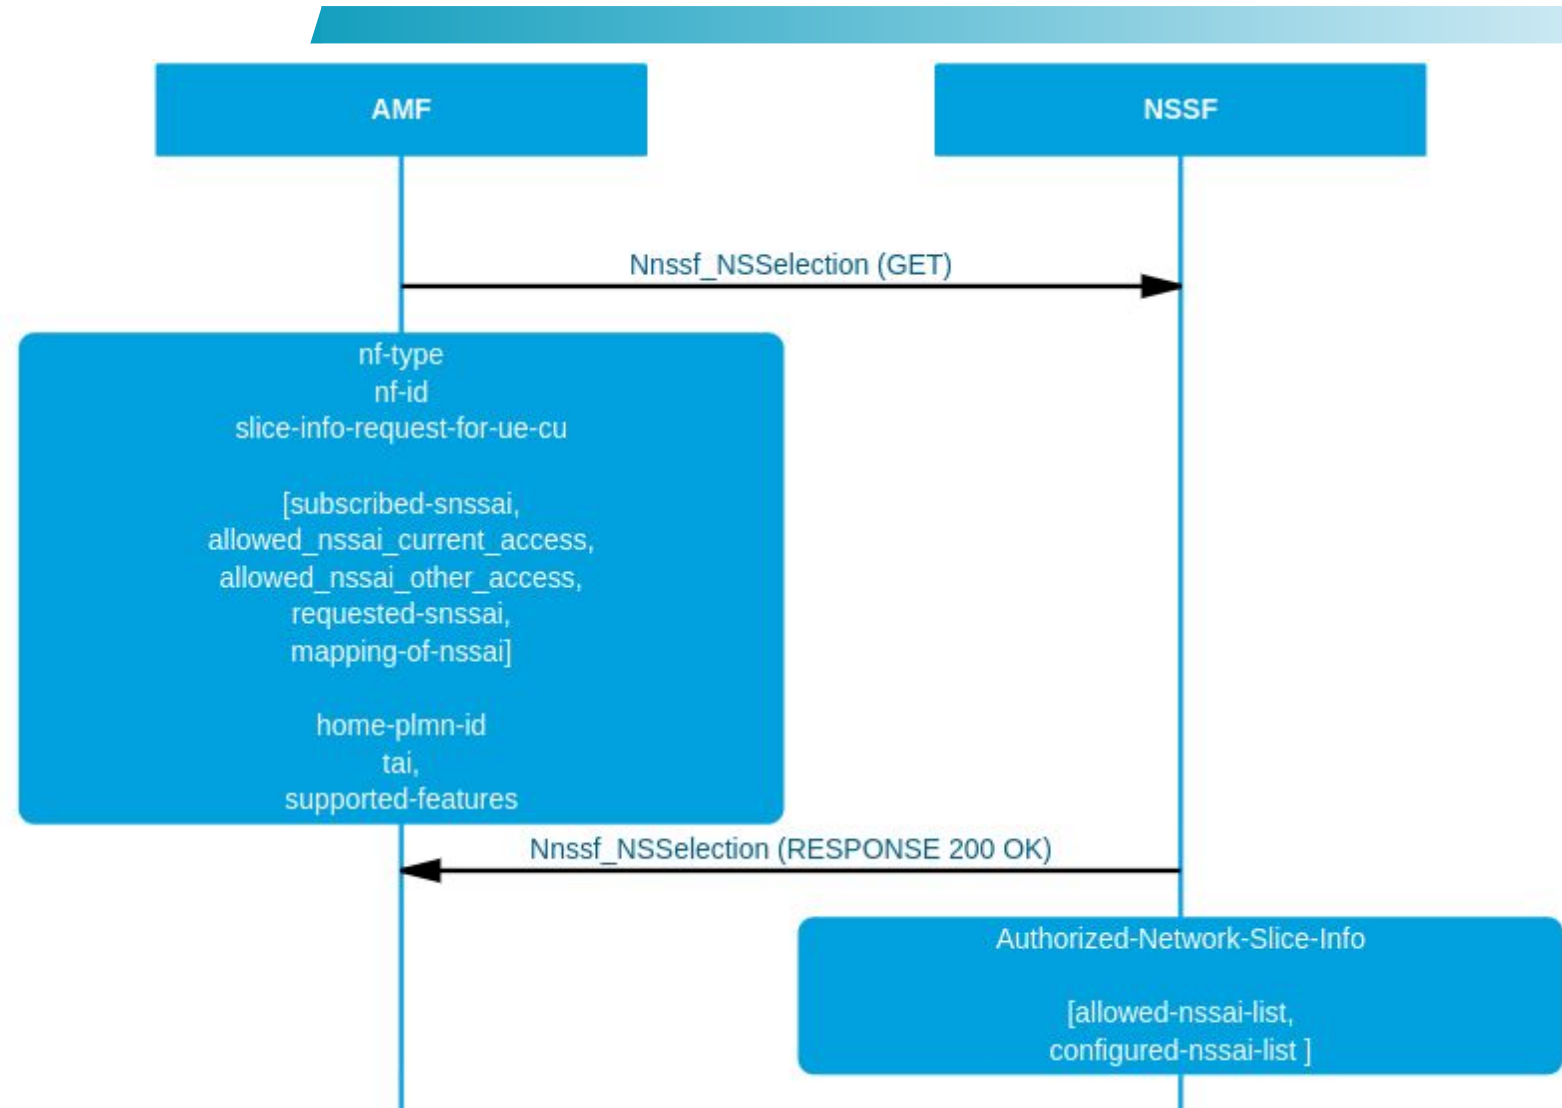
AMF

NSSF

Nnssf_NSSelection (GET)

nf-type
nf-id
slice-info-request-for-ue-cu

[subscribed-snssai,
allowed_nssai_current_access,
allowed_nssai_other_access,
requested-snssai,
mapping-of-nssai]

home-plmn-id
tai,
supported-features

Nnssf_NSSelection (RESPONSE 200 OK)

Authorized-Network-Slice-Info

[allowed-nssai-list,
configured-nssai-list ]